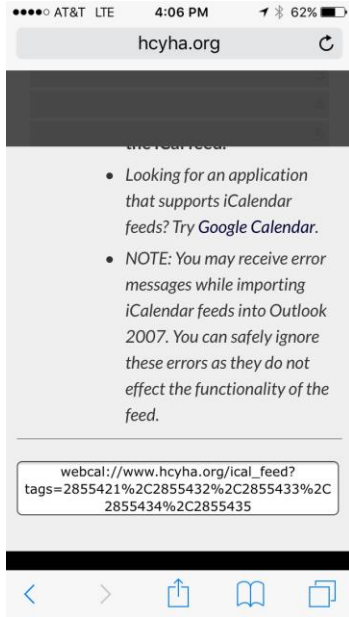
●●●●○ AT&T LTE 4:06 PM 62%

hcyha.org

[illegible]

• Looking for an application that supports iCalendar feeds? Try Google Calendar.

• NOTE: You may receive error messages while importing iCalendar feeds into Outlook 2007. You can safely ignore these errors as they do not effect the functionality of the feed.

webcal://www.hcyha.org/ical_feed?tags=2855421%2C2855432%2C2855433%2C2855434%2C2855435